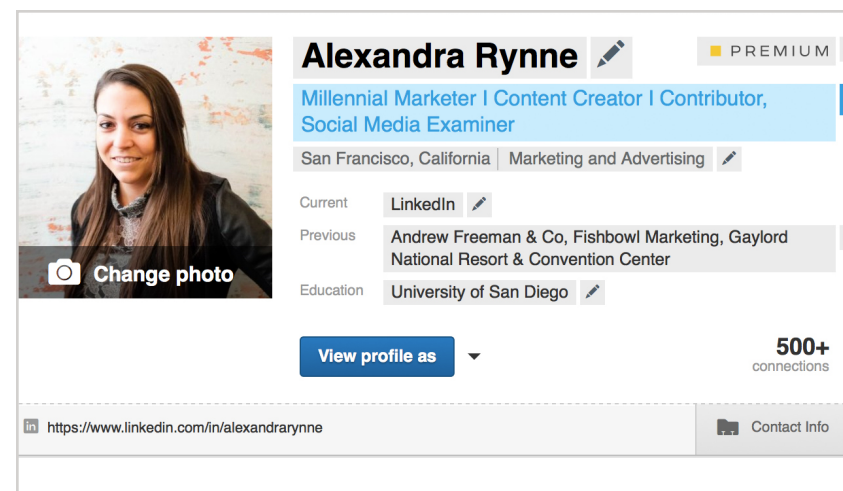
Alexandra Rynne

PREMIUM

Millennial Marketer I Content Creator I Contributor, Social Media Examiner

San Francisco, California | Marketing and Advertising

Change photo

Current LinkedIn

Previous Andrew Freeman & Co, Fishbowl Marketing, Gaylord National Resort & Convention Center

Education University of San Diego

View profile as

500+ connections

in https://www.linkedin.com/in/alexandrarynne

Contact Info